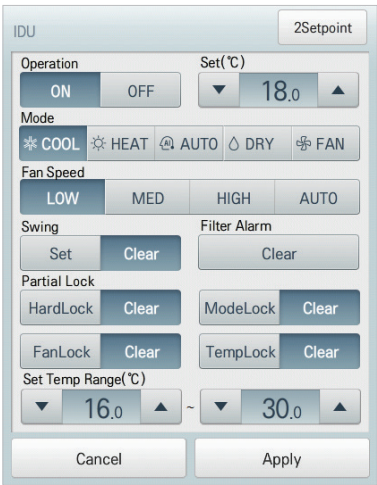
IDU

2Setpoint

Operation

ON OFF

Set(℃)

▼ 18.0 ▲

Mode

COOL HEAT AUTO DRY FAN

Fan Speed

LOW MED HIGH AUTO

Swing

Set Clear

Filter Alarm

Clear

Partial Lock

HardLock Clear

ModeLock Clear

FanLock Clear

TempLock Clear

Set Temp Range(℃)

▼ 16.0 ▲ ~ ▼ 30.0 ▲

Cancel

Apply